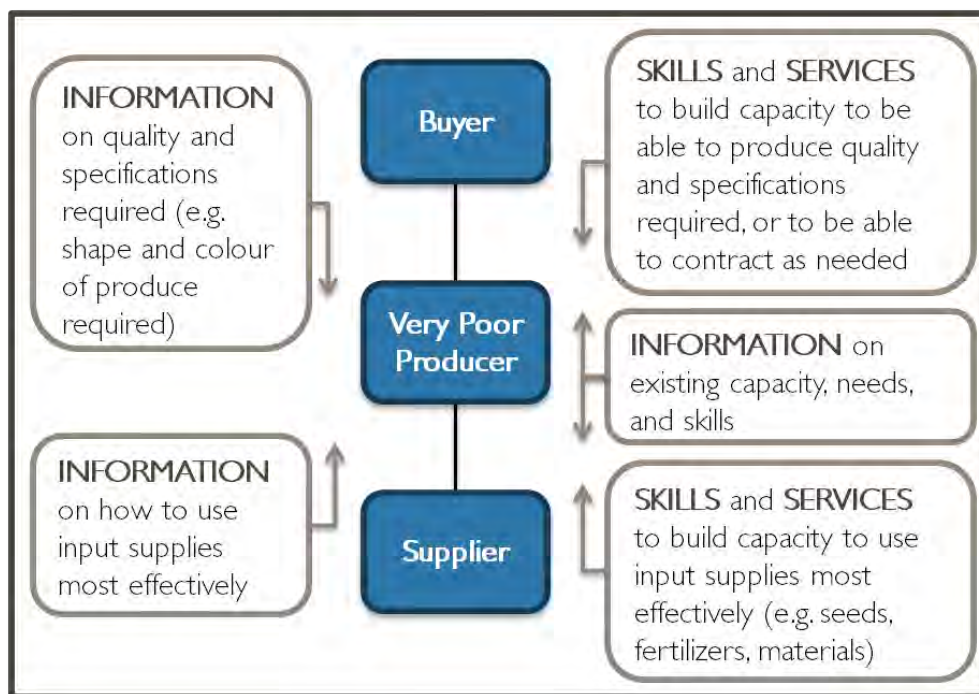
INFORMATION on quality and specifications required (e.g. shape and colour of produce required)

Buyer

SKILLS and SERVICES to build capacity to be able to produce quality and specifications required, or to be able to contract as needed

Very Poor Producer

INFORMATION on existing capacity, needs, and skills

INFORMATION on how to use input supplies most effectively

Supplier

SKILLS and SERVICES to build capacity to use input supplies most effectively (e.g. seeds, fertilizers, materials)